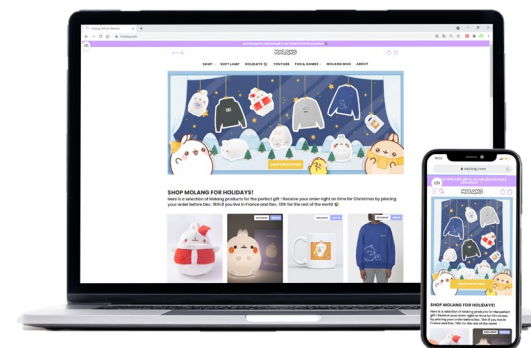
MOLANG

SHOP | SHOP LAMP | HOLIDAYS | YOUTUBE | FUN & GAMES | MOLANG WIKI | ABOUT

SHOP MOLANG FOR HOLIDAYS!

Here is a selection of Molang products for the perfect gift ! Receive your order right on time for Christmas by placing your order before Dec. 18th if you live in France and Dec. 13th for the rest of the world

molang.com

MOLANG

SHOP MOLANG FOR HOLIDAYS!

Here is a selection of Molang products for the perfect gift ! Receive your order right on time for Christmas by placing your order before Dec. 18th if you live in France and Dec. 13th for the rest of the world